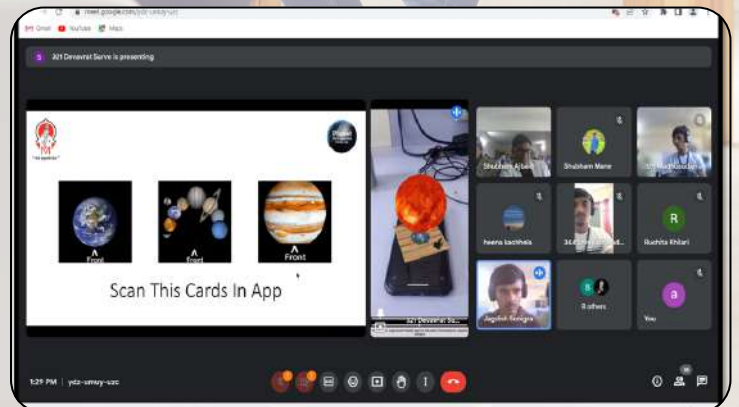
meet.google.com/ydz-umuy-uzc

Gmail YouTube Maps

AH Devavrat Surve is presenting

Front

Front

Front

Scan This Cards In App

Shubham Albe

Shubham Mane

Neena kachhela

Ruchita Khilari

R

Jagdish Sonigra

8 others

You

a

1:29 PM | ydz-umuy-uzc